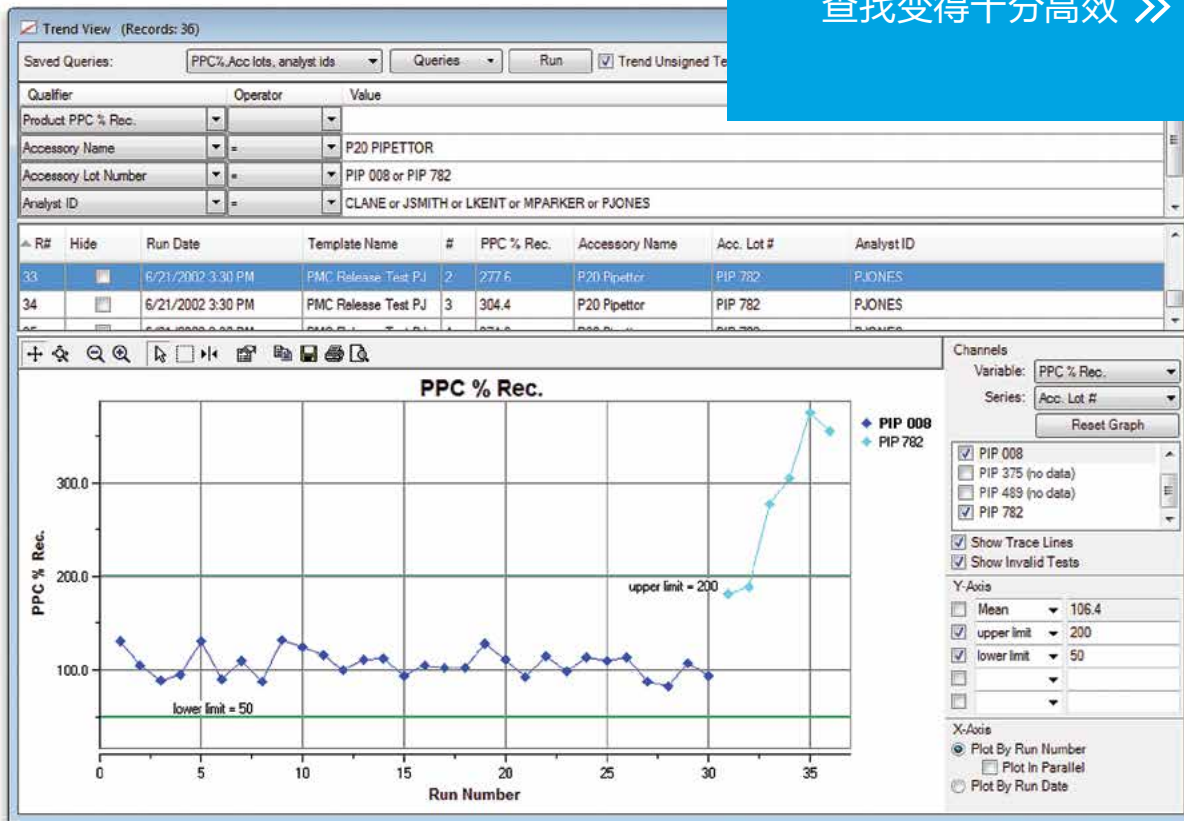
Trend View (Records: 36)

查找变得十分高效 »

Saved Queries: PPC%,Acc lots, analyst ids Queries Run Trend Unsigned Te

| Qualifier | Operator | Value |
|---|---|---|
| Product PPC % Rec. | | |
| Accessory Name | = | P20 PIPETTOR |
| Accessory Lot Number | = | PIP 008 or PIP 782 |
| Analyst ID | = | CLANE or JSMITH or LKENT or MPARKER or PJONES |

| R# | Hide | Run Date | Template Name | # | PPC % Rec. | Accessory Name | Acc. Lot # | Analyst ID |
|---|---|---|---|---|---|---|---|---|
| 33 | | 6/21/2002 3:30 PM | PMC Release Test PJ | 2 | 277.6 | P20 Pipettor | PIP 782 | PJONES |
| 34 | | 6/21/2002 3:30 PM | PMC Release Test PJ | 3 | 304.4 | P20 Pipettor | PIP 782 | PJONES |

PPC % Rec.

PIP 008
PIP 782

PPC % Rec.

300.0
200.0
100.0

upper limit = 200
lower limit = 50

0 5 10 15 20 25 30 35

Run Number

Channels
Variable: PPC % Rec.
Series: Acc. Lot #
Reset Graph

PIP 008
PIP 375 (no data)
PIP 489 (no data)
PIP 782

Show Trace Lines
Show Invalid Tests

Y-Axis
Mean 106.4
upper limit 200
lower limit 50

X-Axis
Plot By Run Number
Plot In Parallel
Plot By Run Date